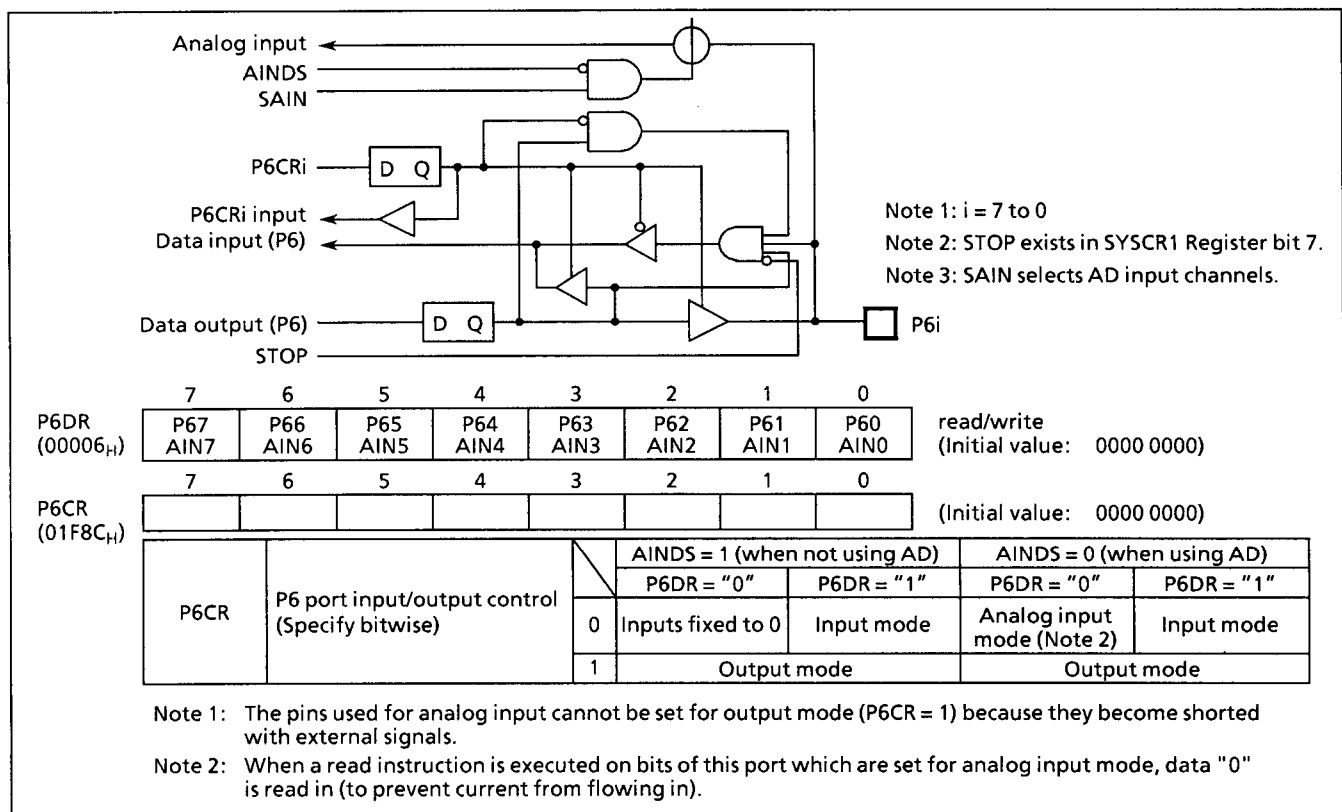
Analog input
AINDS
SAIN
P6CRi
D Q
P6CRi input
Data input (P6)
Data output (P6)
D Q
STOP
P6i

Note 1: i = 7 to 0
Note 2: STOP exists in SYSCR1 Register bit 7.
Note 3: SAIN selects AD input channels.

| | 7 | 6 | 5 | 4 | 3 | 2 | 1 | 0 | |
|---|---|---|---|---|---|---|---|---|---|
| P6DR $(00006_H)$ | P67 AIN7 | P66 AIN6 | P65 AIN5 | P64 AIN4 | P63 AIN3 | P62 AIN2 | P61 AIN1 | P60 AIN0 | read/write (Initial value: 0000 0000) |

| | 7 | 6 | 5 | 4 | 3 | 2 | 1 | 0 | |
|---|---|---|---|---|---|---|---|---|---|
| P6CR $(01F8C_H)$ | | | | | | | | | (Initial value: 0000 0000) |

| | | | AINDS = 1 (when not using AD) | | AINDS = 0 (when using AD) | |
|---|---|---|---|---|---|---|
| | | | P6DR = "0" | P6DR = "1" | P6DR = "0" | P6DR = "1" |
| P6CR | P6 port input/output control (Specify bitwise) | 0 | Inputs fixed to 0 | Input mode | Analog input mode (Note 2) | Input mode |
| | | 1 | Output mode | | Output mode | |

Note 1: The pins used for analog input cannot be set for output mode (P6CR = 1) because they become shorted with external signals.

Note 2: When a read instruction is executed on bits of this port which are set for analog input mode, data "0" is read in (to prevent current from flowing in).